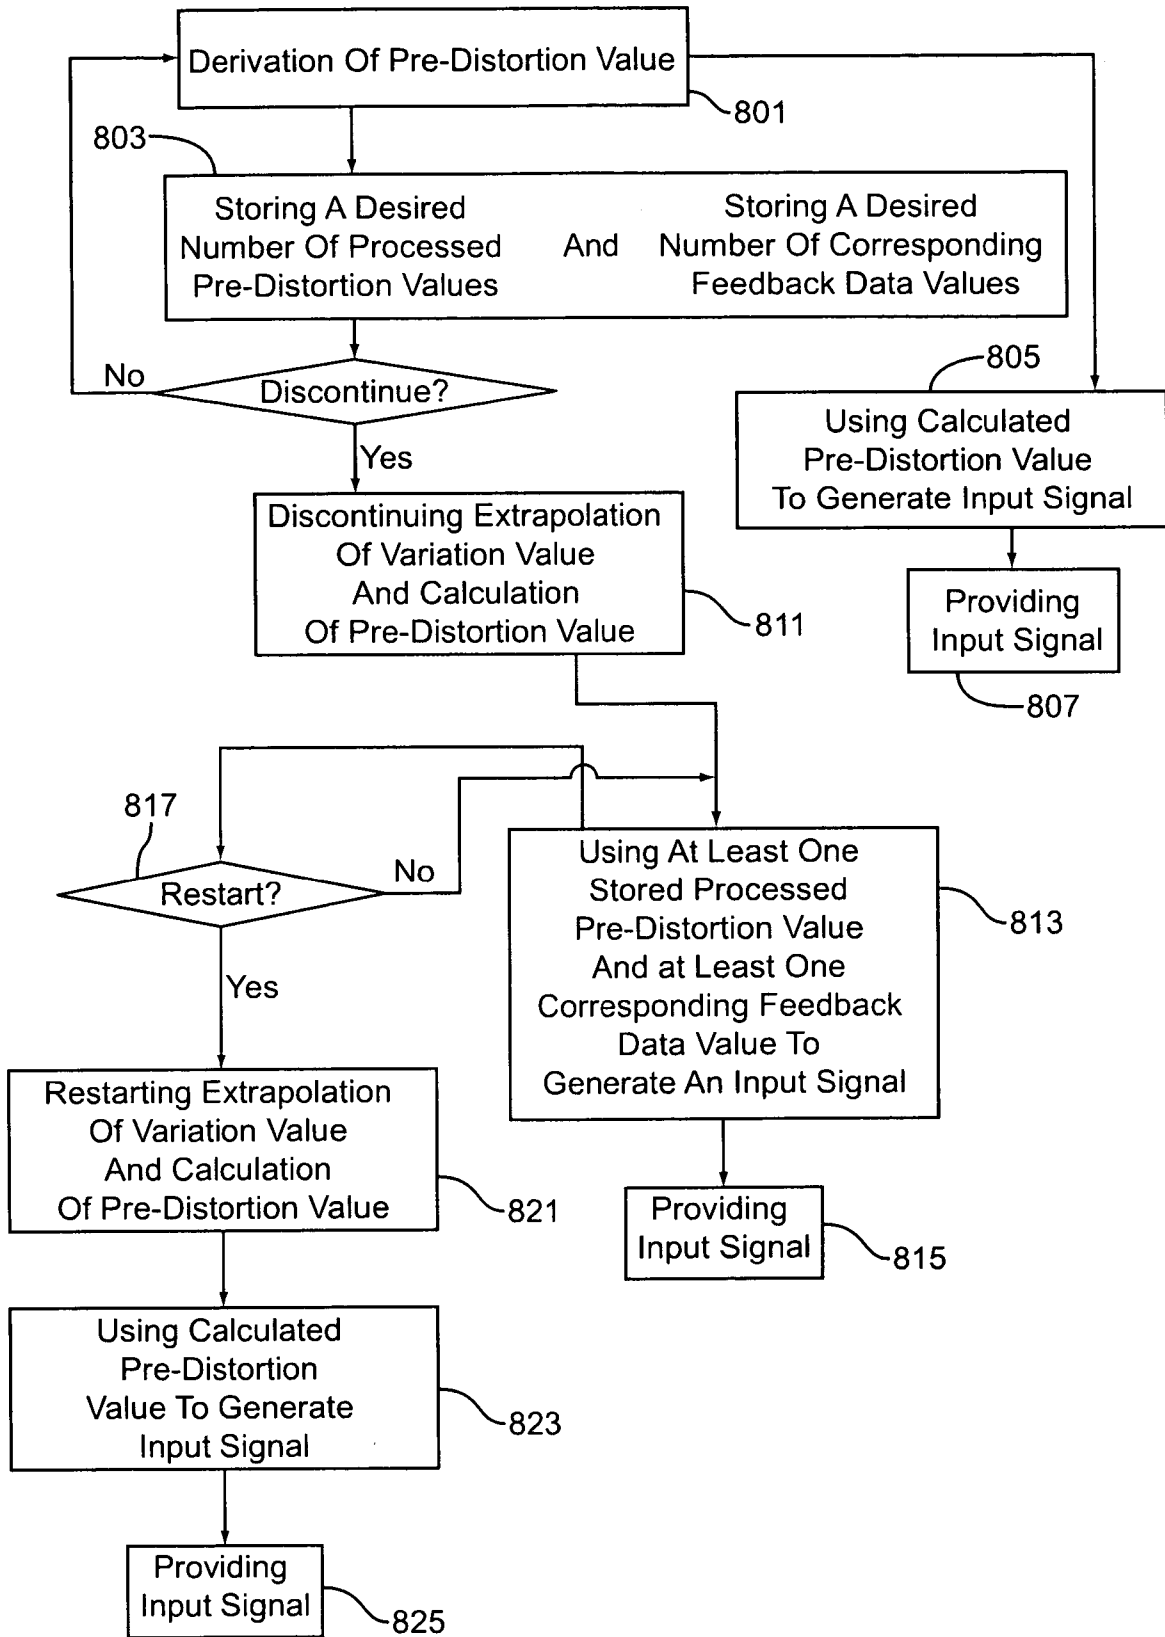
Derivation Of Pre-Distortion Value

801

803

Storing A Desired Number Of Processed Pre-Distortion Values

And

Storing A Desired Number Of Corresponding Feedback Data Values

No

Discontinue?

Yes

805

Using Calculated Pre-Distortion Value To Generate Input Signal

Discontinuing Extrapolation Of Variation Value And Calculation Of Pre-Distortion Value

811

Providing Input Signal

807

817

Restart?

No

Yes

Using At Least One Stored Processed Pre-Distortion Value And at Least One Corresponding Feedback Data Value To Generate An Input Signal

813

Restarting Extrapolation Of Variation Value And Calculation Of Pre-Distortion Value

821

Providing Input Signal

815

Using Calculated Pre-Distortion Value To Generate Input Signal

823

Providing Input Signal

825